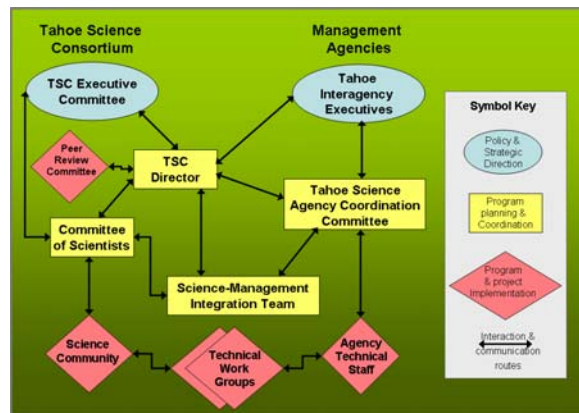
Tahoe Science Consortium

Management Agencies

TSC Executive Committee

Tahoe Interagency Executives

Symbol Key

Policy & Strategic Direction

Peer Review Committee

TSC Director

Tahoe Science Agency Coordination Committee

Program planning & Coordination

Committee of Scientists

Science-Management Integration Team

Program & project Implementation

Science Community

Technical Work Groups

Agency Technical Staff

Interaction & communication routes